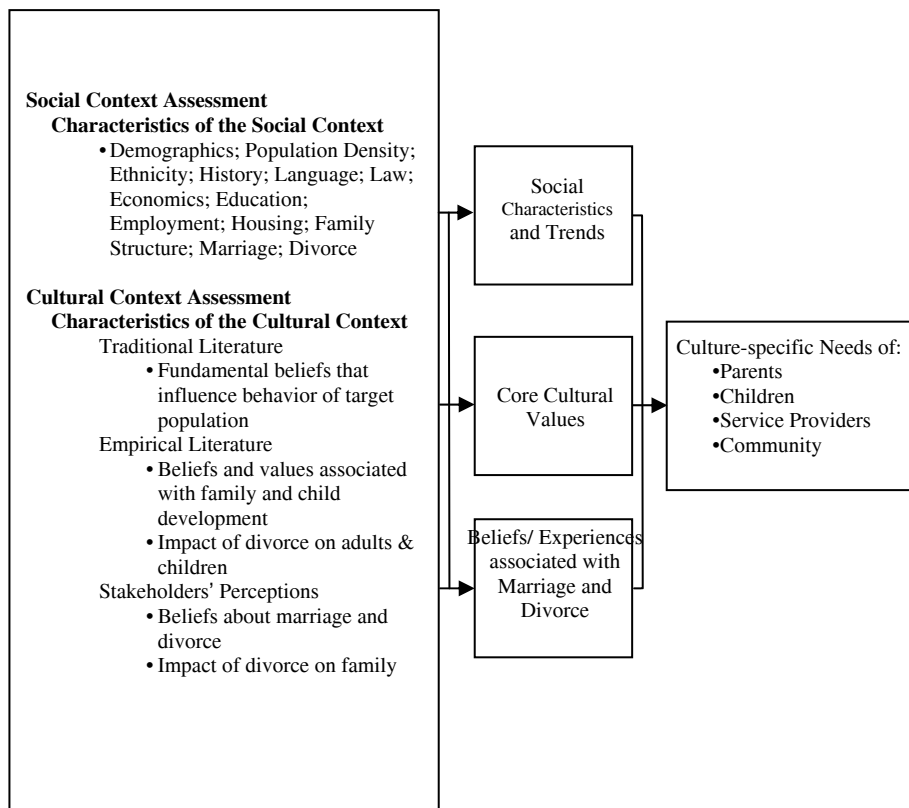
Social Context Assessment
Characteristics of the Social Context
• Demographics; Population Density; Ethnicity; History; Language; Law; Economics; Education; Employment; Housing; Family Structure; Marriage; Divorce

Cultural Context Assessment
Characteristics of the Cultural Context
Traditional Literature
• Fundamental beliefs that influence behavior of target population
Empirical Literature
• Beliefs and values associated with family and child development
• Impact of divorce on adults & children
Stakeholders' Perceptions
• Beliefs about marriage and divorce
• Impact of divorce on family

Social Characteristics and Trends

Core Cultural Values

Beliefs/ Experiences associated with Marriage and Divorce

Culture-specific Needs of:
•Parents
•Children
•Service Providers
•Community